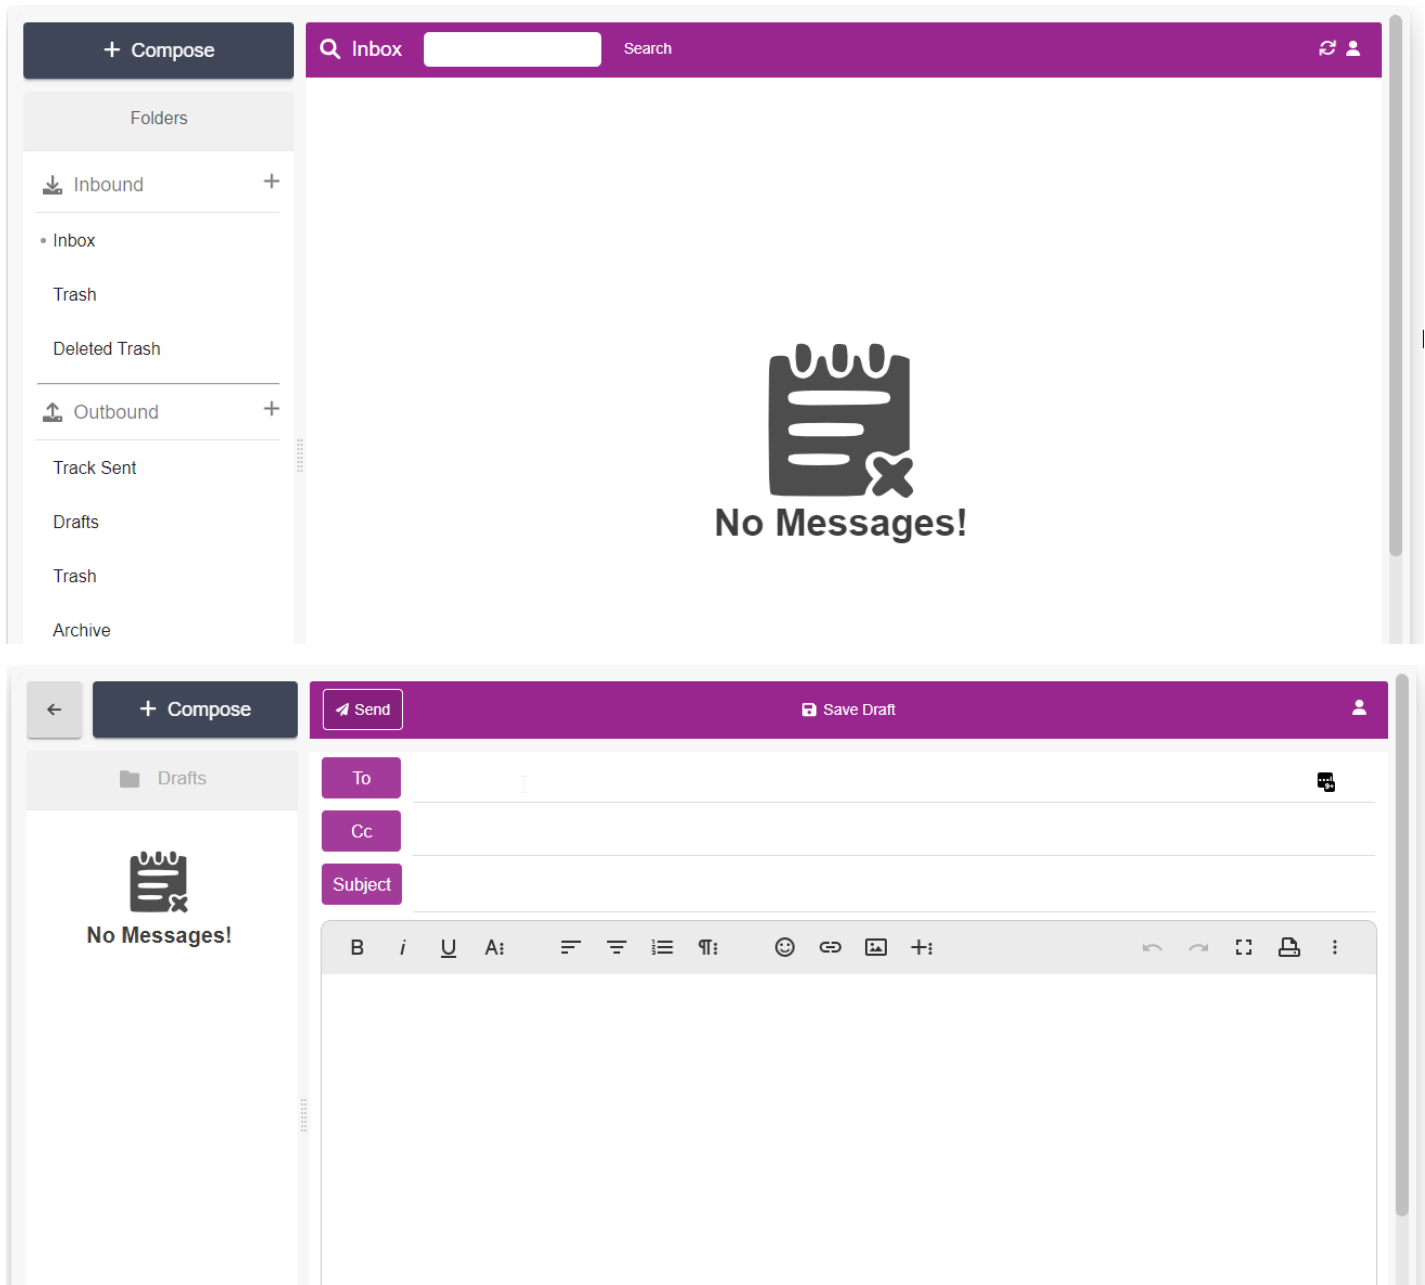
+ Compose

Inbox

Search

Folders

Inbound +

Inbox

Trash

Deleted Trash

Outbound +

Track Sent

Drafts

Trash

Archive

No Messages!

+ Compose

Send

Save Draft

Drafts

To

Cc

Subject

No Messages!

B i U A: